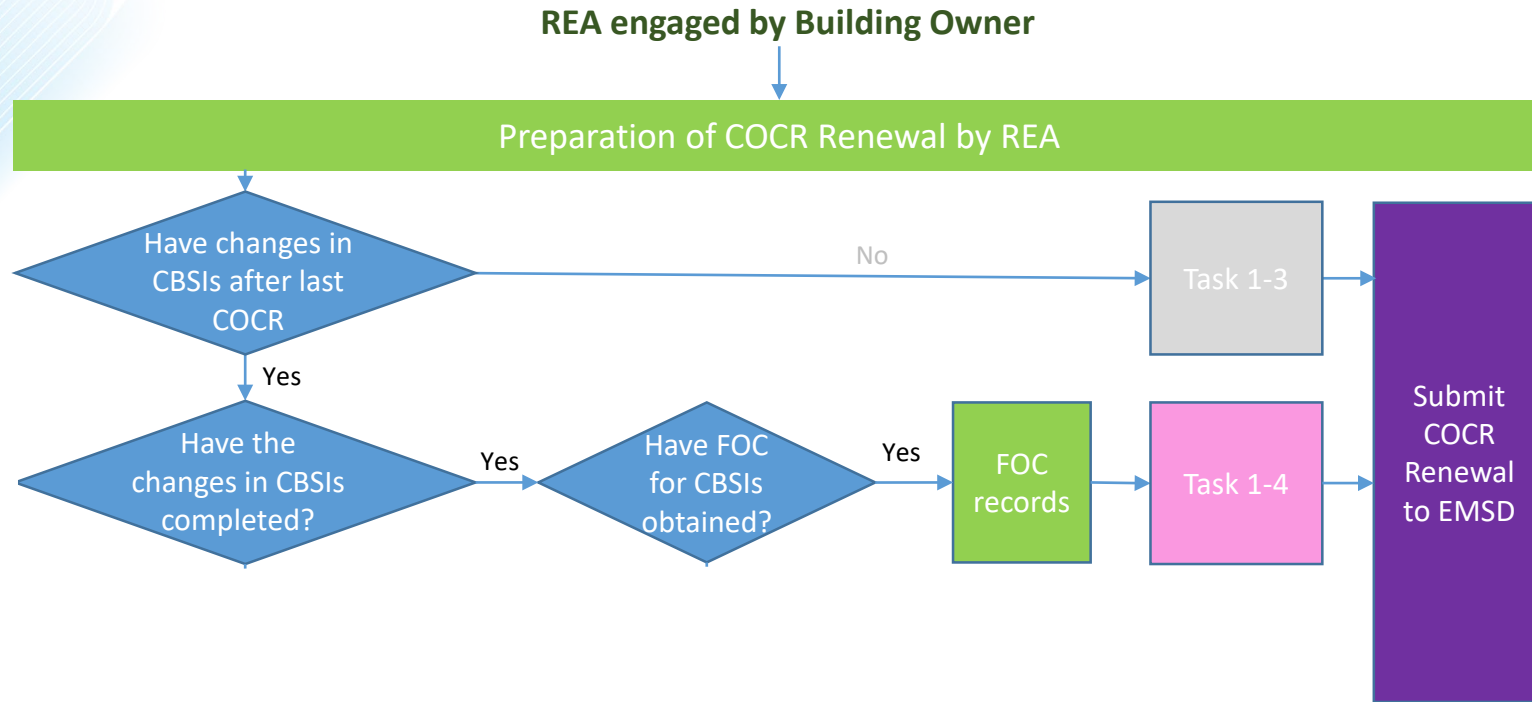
REA engaged by Building Owner

Preparation of COCR Renewal by REA

Have changes in CBSIs after last COCR

No

Task 1-3

Yes

Have the changes in CBSIs completed?

Yes

Have FOC for CBSIs obtained?

Yes

FOC records

Task 1-4

Submit COCR Renewal to EMSD